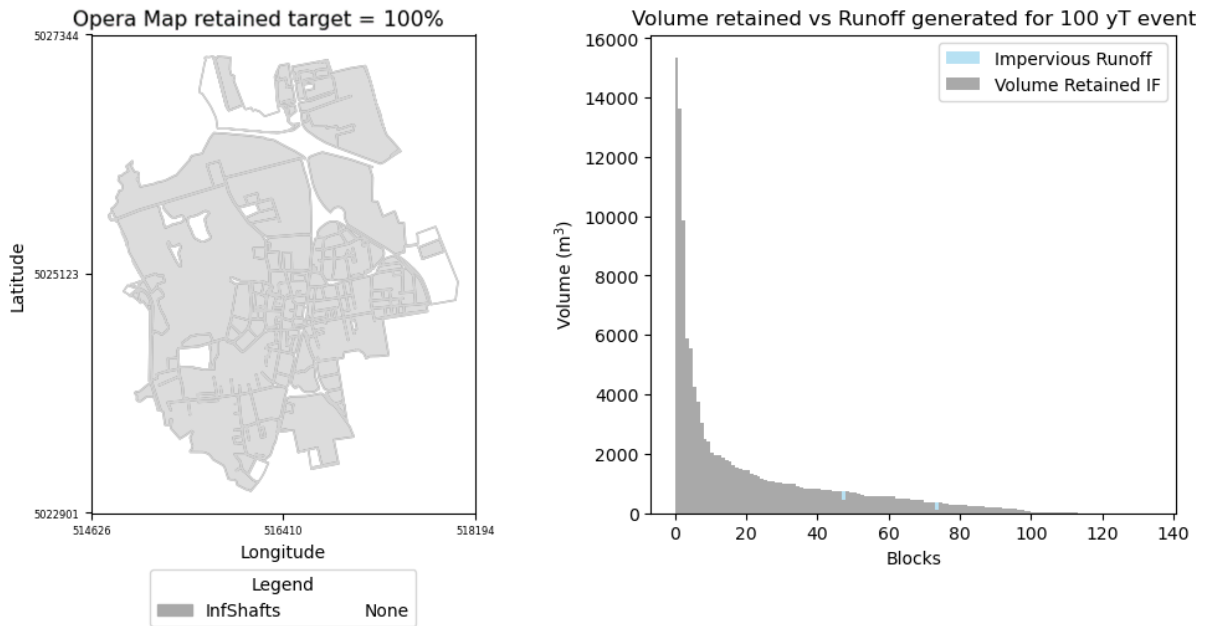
Opera Map retained target = 100%

5027344
5025123
5022901
Latitude
514626
516410
518194
Longitude

Legend
InfShafts
None

Volume retained vs Runoff generated for 100 yT event

Impervious Runoff
Volume Retained IF

16000
14000
12000
10000
8000
6000
4000
2000
0
Volume (m$^3$)
0
20
40
60
80
100
120
140
Blocks